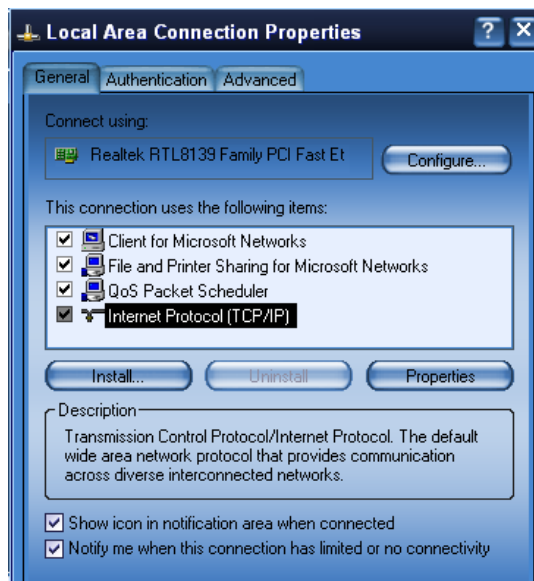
Local Area Connection Properties

?

General | Authentication | Advanced

Connect using:

Realtek RTL8139 Family PCI Fast Et

Configure...

This connection uses the following items:

Client for Microsoft Networks

File and Printer Sharing for Microsoft Networks

QoS Packet Scheduler

Internet Protocol (TCP/IP)

Install...

Uninstall

Properties

Description

Transmission Control Protocol/Internet Protocol. The default wide area network protocol that provides communication across diverse interconnected networks.

Show icon in notification area when connected

Notify me when this connection has limited or no connectivity